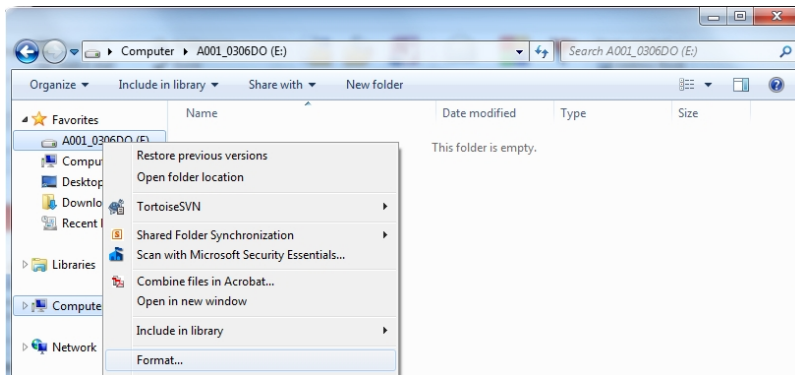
Computer ▸ A001_0306DO (E:)
Search A001_0306DO (E:)
Organize ▾ Include in library ▾ Share with ▾ New folder
Favorites
A001_0306DO (E:)
Comput
Desktop
Downlo
Recent
Libraries
Compute
Network
Name
Date modified
Type
Size
This folder is empty.
Restore previous versions
Open folder location
TortoiseSVN
Shared Folder Synchronization
Scan with Microsoft Security Essentials...
Combine files in Acrobat...
Open in new window
Include in library
Format...